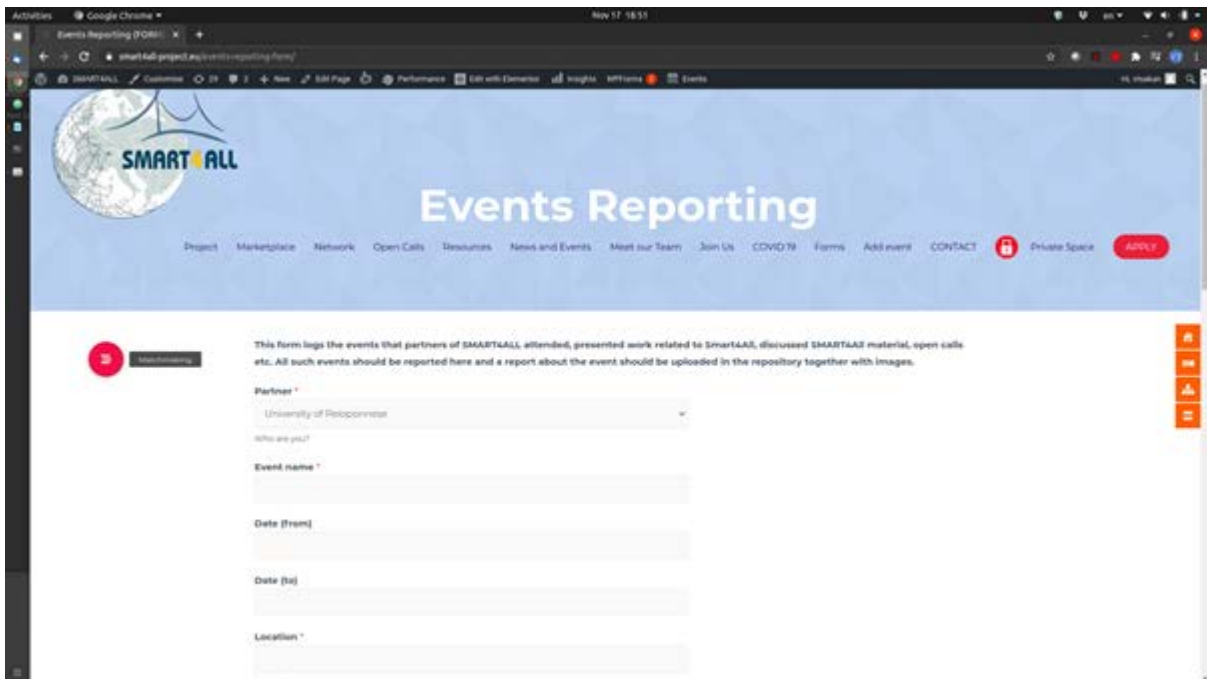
Activities Google Chrome Nov 17 18:51

Events Reporting (FORM) ×

smart4all-project.eu/events-reporting-form/

SMART4ALL Customize 29 2 + New Edit Page Performance Edit with Elementor Insights WPForms Events

SMART4ALL

Events Reporting

Project Marketplace Network Open Calls Resources News and Events Meet our Team Join Us COVID19 Forms Add event CONTACT Private Space APPLY

Matchmaking

This form logs the events that partners of SMART4ALL attended, presented work related to Smart4All, discussed SMART4All material, open calls etc. All such events should be reported here and a report about the event should be uploaded in the repository together with images.

Partner *

University of Peloponnese

Who are you?

Event name *

Date (from)

Date (to)

Location *